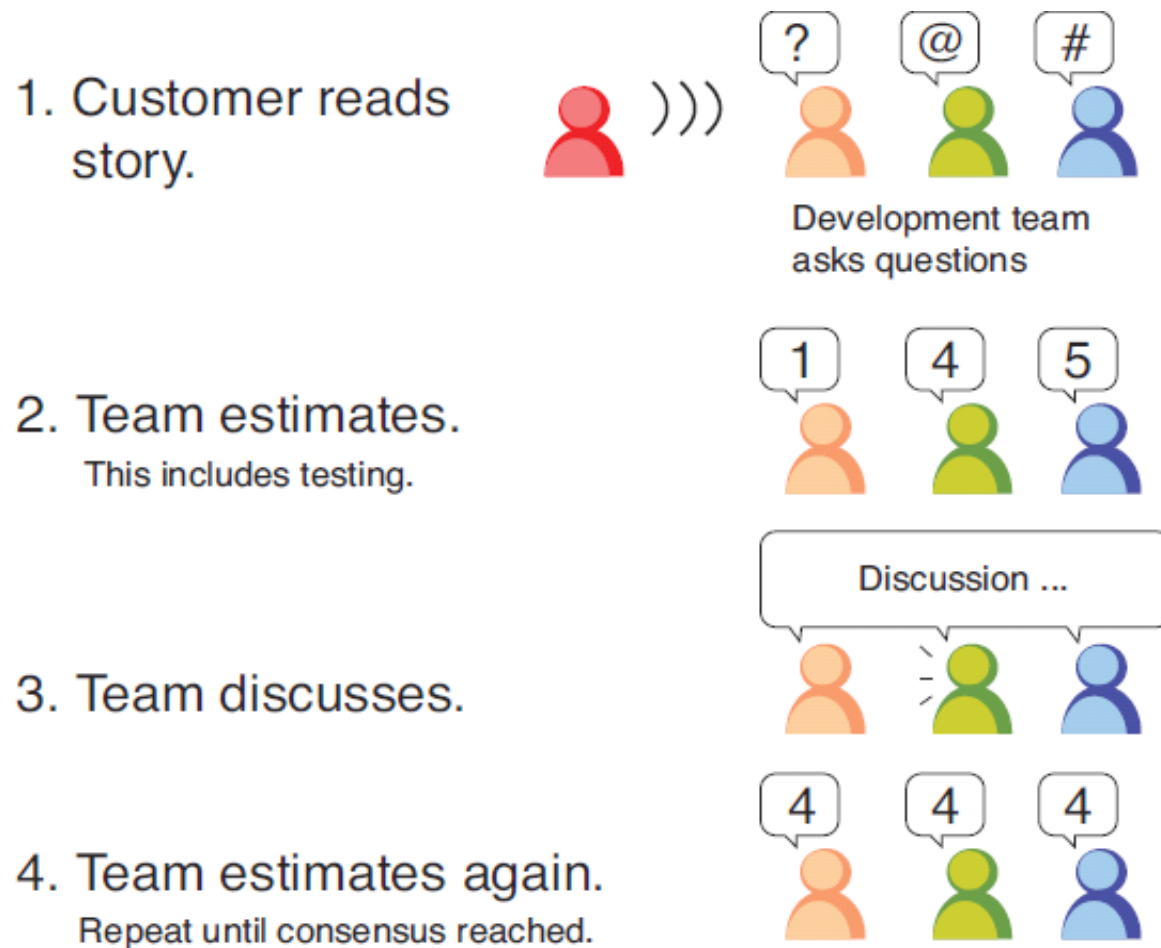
1. Customer reads story.

?

@

#

Development team asks questions

2. Team estimates.

This includes testing.

1

4

5

Discussion ...

3. Team discusses.

4

4

4

4. Team estimates again.

Repeat until consensus reached.